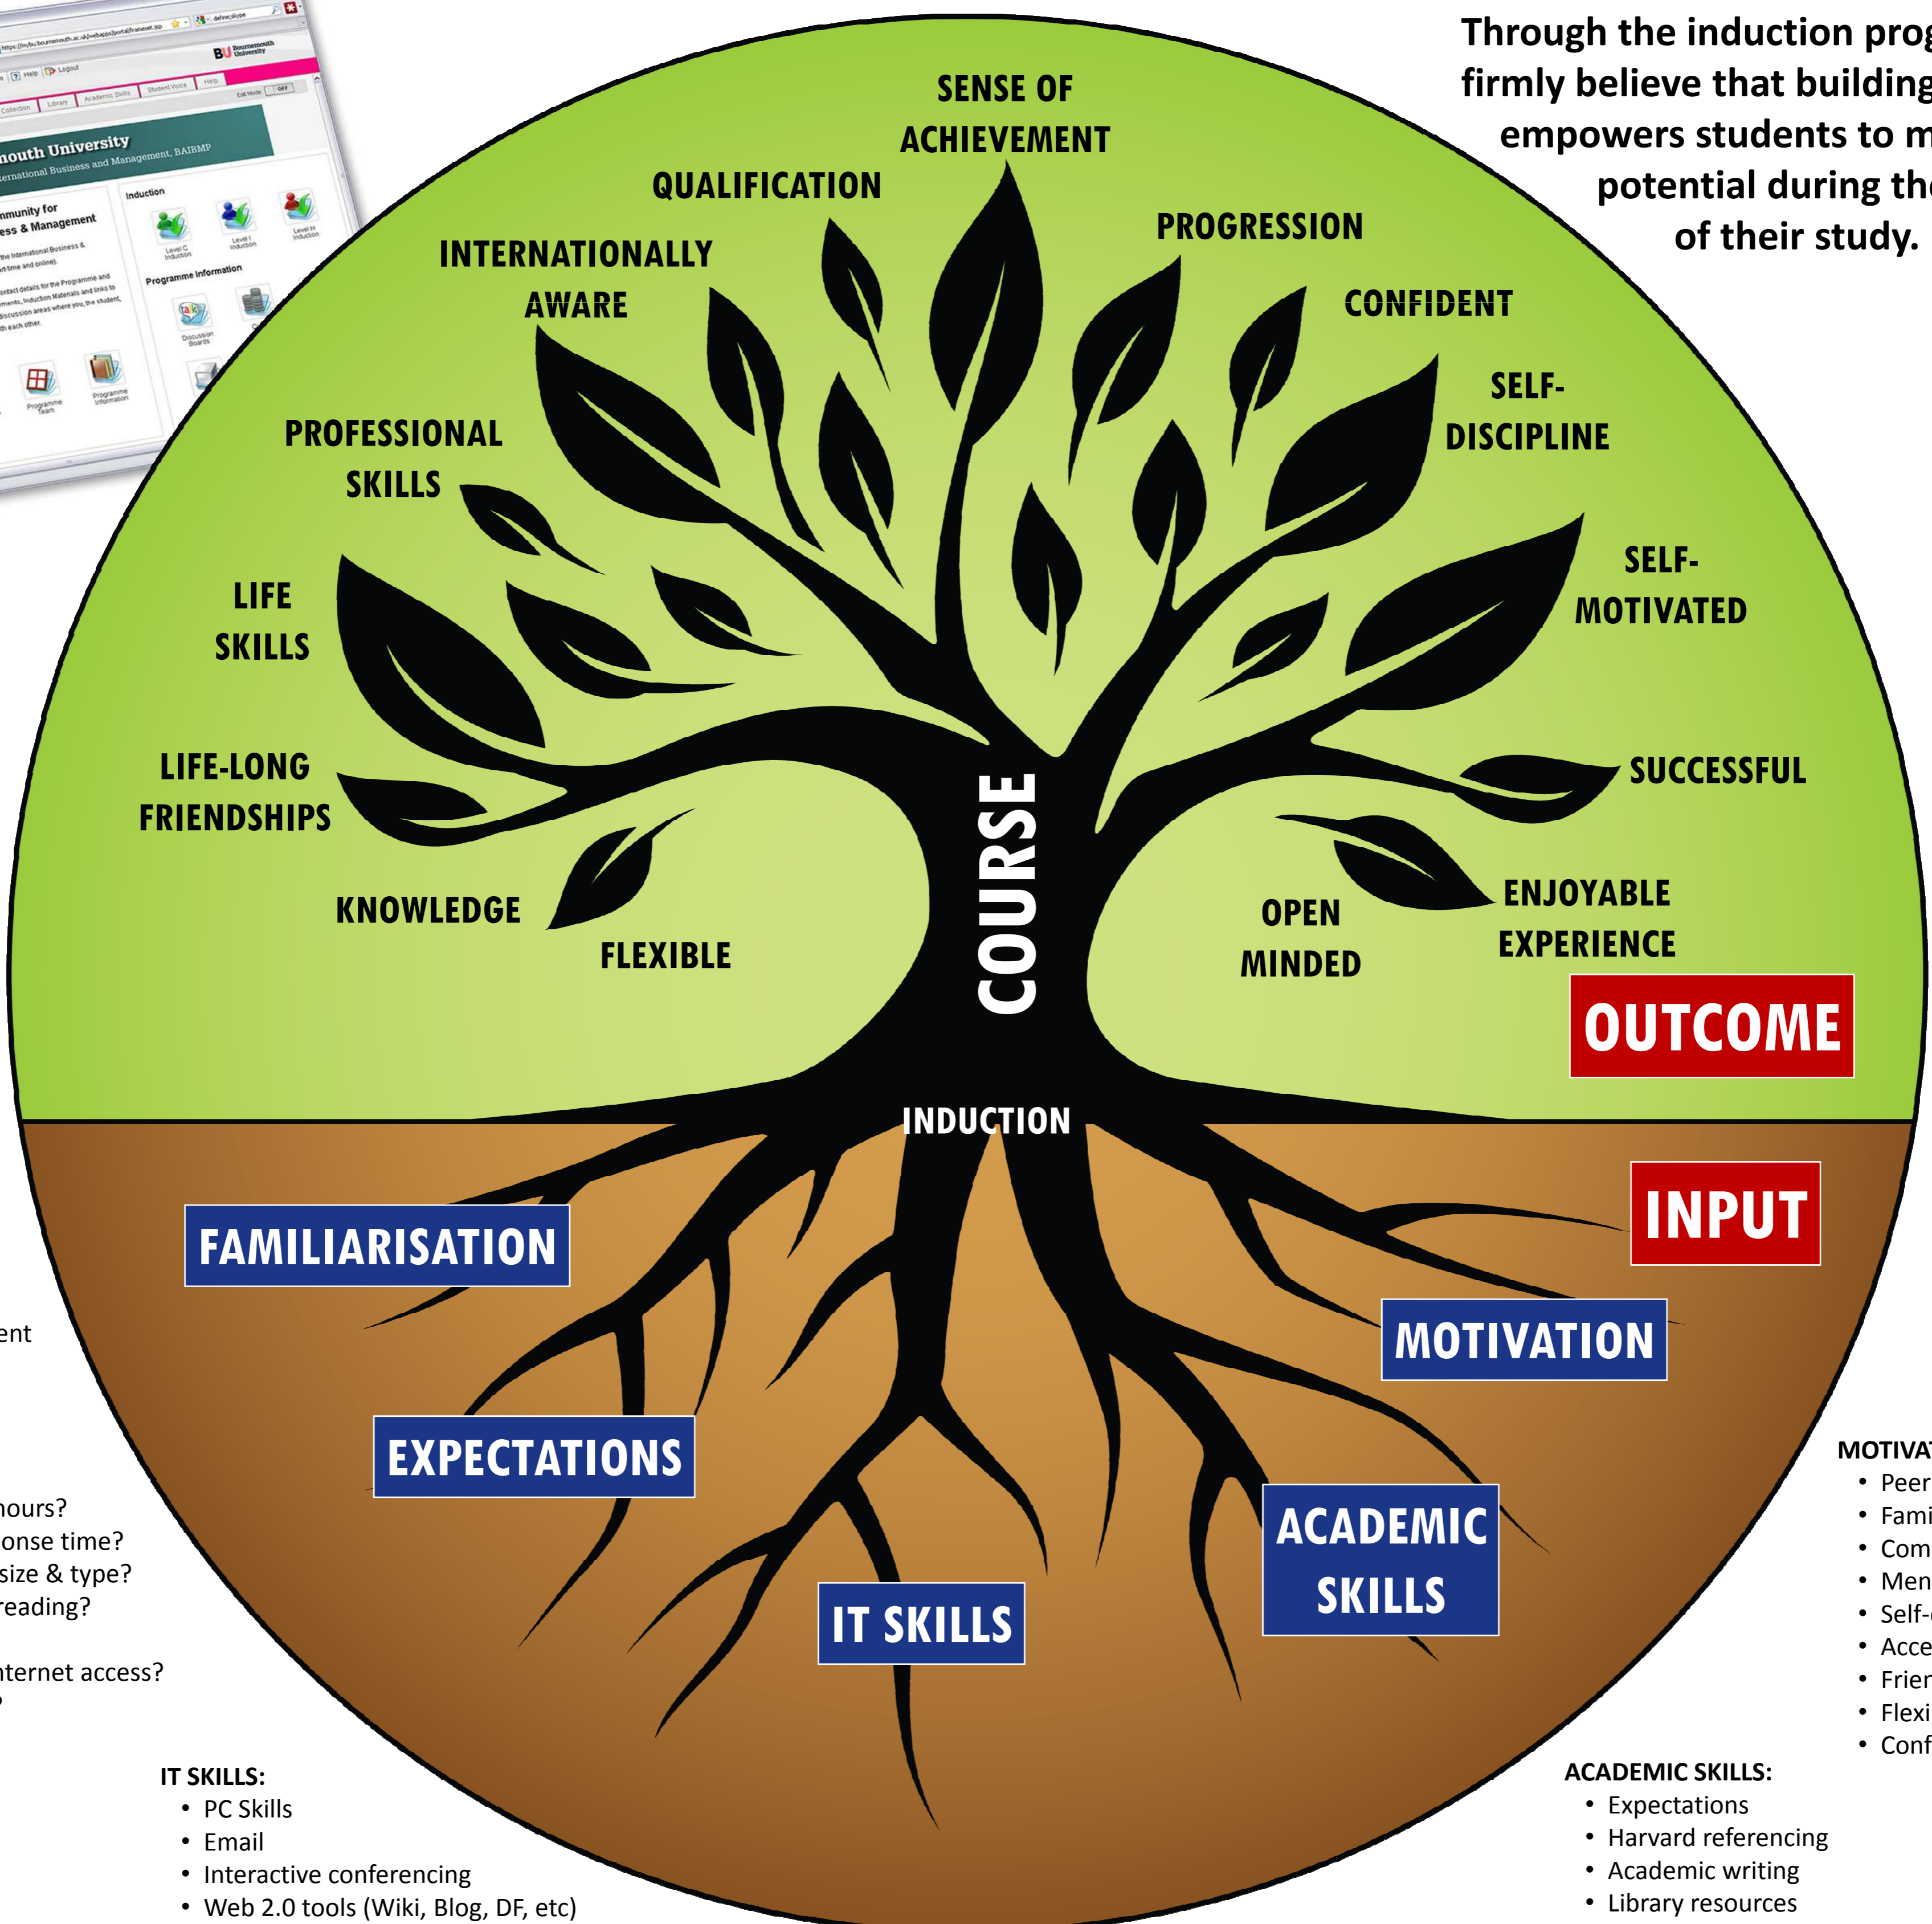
Through the induction prog
firmly believe that building
empowers students to m
potential during th
of their study.

SENSE OF ACHIEVEMENT
QUALIFICATION
PROGRESSION
INTERNATIONALLY AWARE
CONFIDENT
SELF-DISCIPLINE
PROFESSIONAL SKILLS
SELF-MOTIVATED
LIFE SKILLS
LIFE-LONG FRIENDSHIPS
SUCCESSFUL
KNOWLEDGE
FLEXIBLE
COURSE
OPEN MINDED
ENJOYABLE EXPERIENCE
OUTCOME
INDUCTION
INPUT
FAMILIARISATION
MOTIVATION
EXPECTATIONS
ACADEMIC SKILLS
IT SKILLS

ent

hours?
onse time?
size & type?
reading?

nternet access?

IT SKILLS:
• PC Skills
• Email
• Interactive conferencing
• Web 2.0 tools (Wiki, Blog, DF, etc)

ACADEMIC SKILLS:
• Expectations
• Harvard referencing
• Academic writing
• Library resources

MOTIVA
• Peer
• Fami
• Com
• Men
• Self-
• Acce
• Frier
• Flexi
• Conf

nouth University
ernational Business and Management, BAIBMP
nmunity for
ess & Management
Induction
Level C Induction
Level I Induction
Level H Induction
Programme Information
Discussion Boards
Programme Team
Programme Information
Help
Logout
Library
Academic Skills
Student Voice
Collection
Edit Mode
OFF
BU Bournemouth University